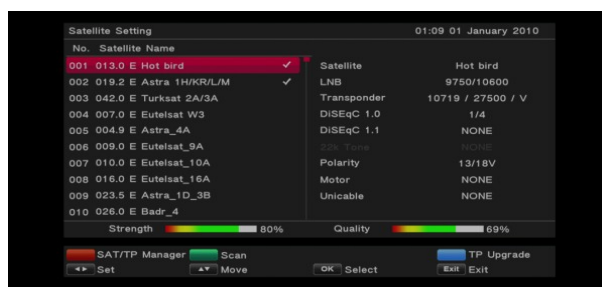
Satellite Setting 01:09 01 January 2010

No. Satellite Name

001 013.0 E Hot bird ✓
002 019.2 E Astra 1H/KR/L/M ✓
003 042.0 E Turksat 2A/3A
004 007.0 E Eutelsat W3
005 004.9 E Astra_4A
006 009.0 E Eutelsat_9A
007 010.0 E Eutelsat_10A
008 016.0 E Eutelsat_16A
009 023.5 E Astra_1D_3B
010 026.0 E Badr_4

| | |
|---|---|
| Satellite | Hot bird |
| LNB | 9750/10600 |
| Transponder | 10719 / 27500 / V |
| DiSEqC 1.0 | 1/4 |
| DiSEqC 1.1 | NONE |
| 22k Tone | NONE |
| Polarity | 13/18V |
| Motor | NONE |
| Unicable | NONE |

Strength 80% Quality 69%

SAT/TP Manager Scan TP Upgrade

◄► Set ▲▼ Move OK Select Exit Exit